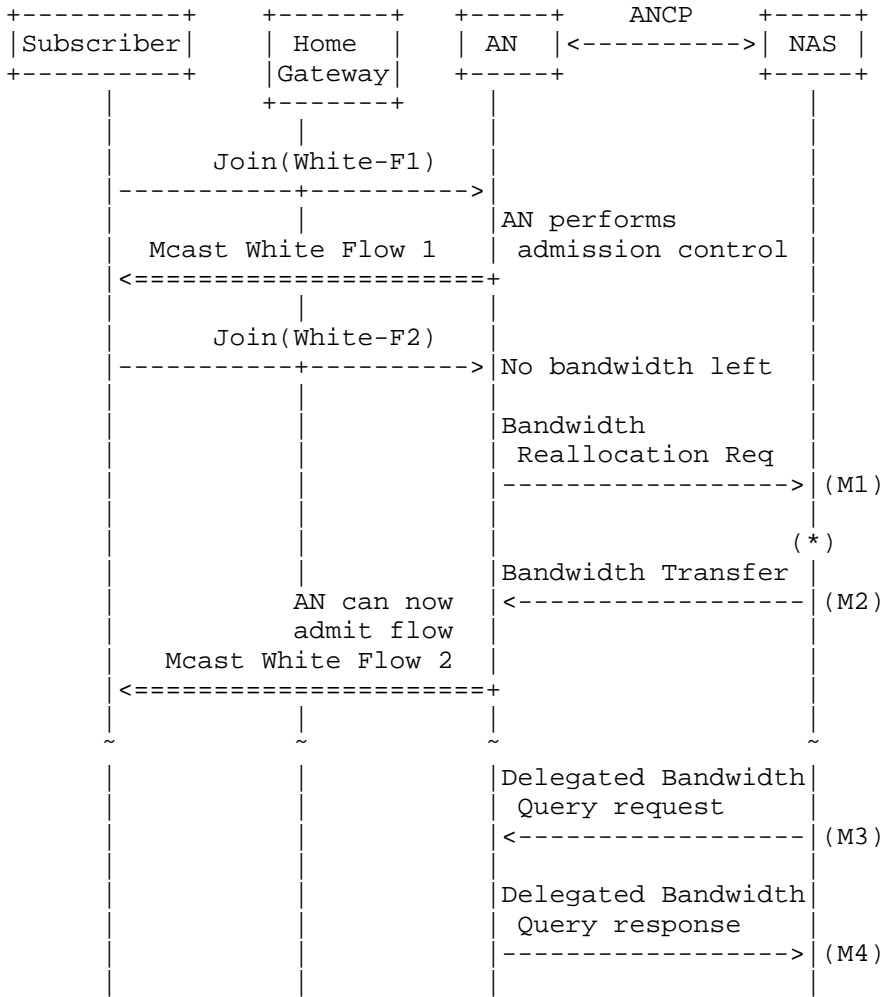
Subscriber

Home Gateway

AN

ANCP

NAS

Join(White-F1)

AN performs admission control

Mcast White Flow 1

Join(White-F2)

No bandwidth left

Bandwidth Reallocation Req

(M1)

(*)

Bandwidth Transfer

(M2)

AN can now admit flow

Mcast White Flow 2

~ ~ ~ ~

Delegated Bandwidth Query request

(M3)

Delegated Bandwidth Query response

(M4)